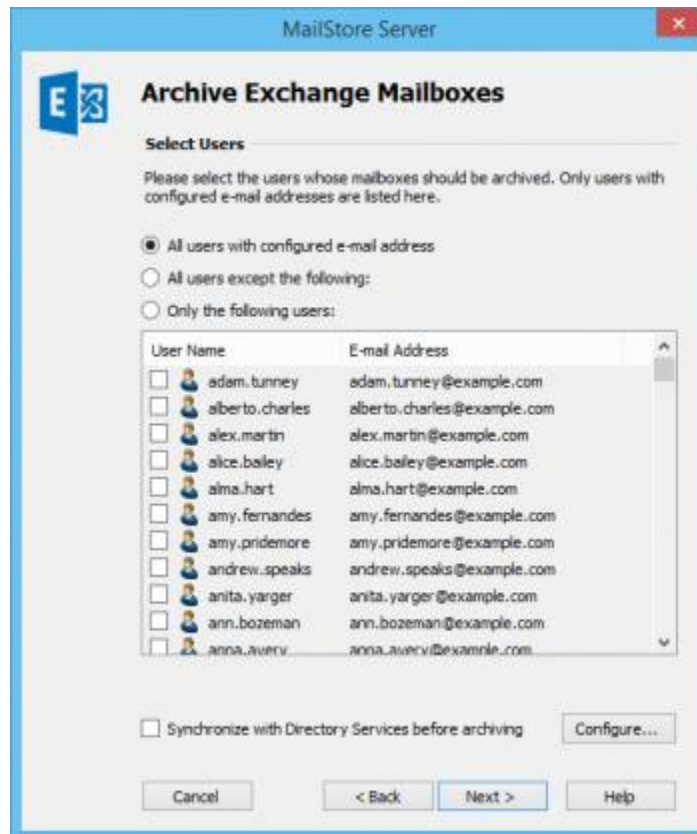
MailStore Server

Archive Exchange Mailboxes

Select Users

Please select the users whose mailboxes should be archived. Only users with configured e-mail addresses are listed here.

All users with configured e-mail address

All users except the following:

Only the following users:

| User Name | E-mail Address |
|---|---|
| adam.tunney | adam.tunney@example.com |
| alberto.charles | alberto.charles@example.com |
| alex.martin | alex.martin@example.com |
| alice.bailey | alice.bailey@example.com |
| alma.hart | alma.hart@example.com |
| amy.fernandes | amy.fernandes@example.com |
| amy.pridemore | amy.pridemore@example.com |
| andrew.speaks | andrew.speaks@example.com |
| anita.yarger | anita.yarger@example.com |
| ann.bozeman | ann.bozeman@example.com |
| anna.avery | anna.avery@example.com |

Synchronize with Directory Services before archiving

Configure...

Cancel

< Back

Next >

Help